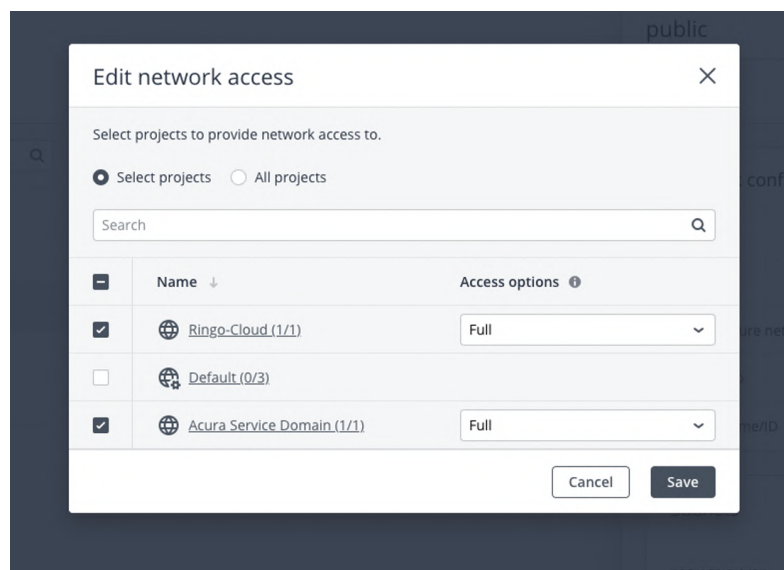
public

Edit network access

×

Select projects to provide network access to.

Select projects All projects

conf

Search

| | Name ↓ | Access options |
|---|---|---|
| ☑ | Ringo-Cloud (1/1) | Full |
| ☐ | Default (0/3) | |
| ☑ | Acura Service Domain (1/1) | Full |

ure ne

me/ID

Cancel Save